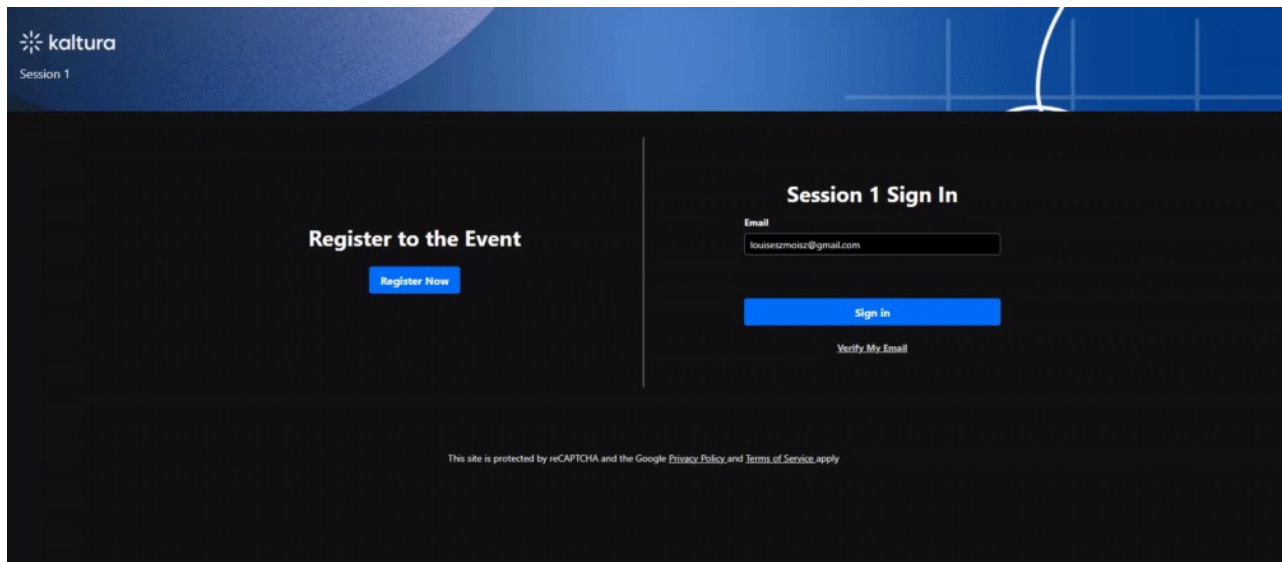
kaltura
Session 1

Register to the Event

Register Now

Session 1 Sign In

Email

louiseszmoisz@gmail.com

Sign in

Verify My Email

This site is protected by reCAPTCHA and the Google Privacy Policy and Terms of Service apply